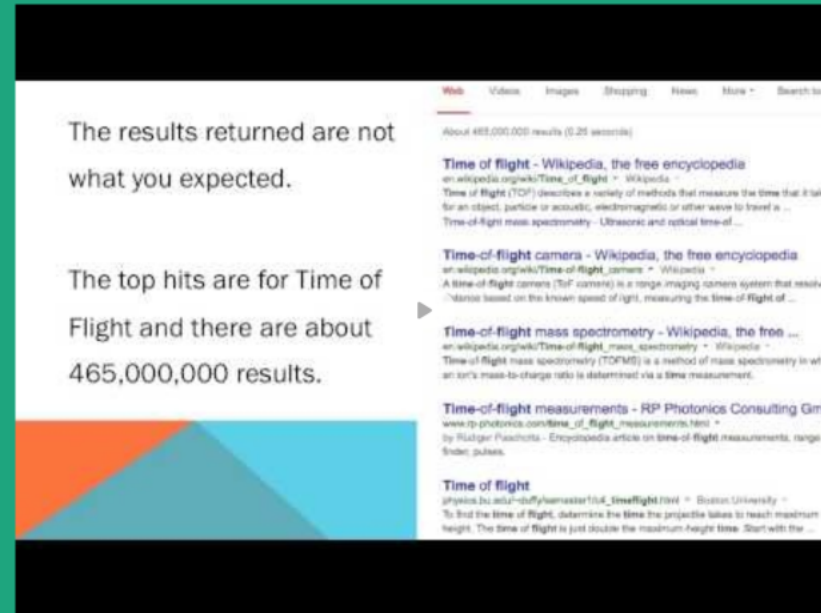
The results returned are not what you expected.

The top hits are for Time of Flight and there are about 465,000,000 results.

Web Videos Images Shopping News More Search to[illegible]

About 465,000,000 results (0.25 seconds)

Time of flight - Wikipedia, the free encyclopedia
en.wikipedia.org/wiki/Time_of_flight Wikipedia
Time of flight (TOF) describes a variety of methods that measure the time that it ta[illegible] for an object, particle or acoustic, electromagnetic or other wave to travel a ...
Time-of-flight mass spectrometry - Ultrasonic and optical time-of ...

Time-of-flight camera - Wikipedia, the free encyclopedia
en.wikipedia.org/wiki/Time-of-flight_camera Wikipedia
A time-of-flight camera (ToF camera) is a range imaging camera system that resolv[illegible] distance based on the known speed of light, measuring the time-of-flight of ...

Time-of-flight mass spectrometry - Wikipedia, the free ...
en.wikipedia.org/wiki/Time-of-flight_mass_spectrometry Wikipedia
Time-of-flight mass spectrometry (TOFMS) is a method of mass spectrometry in wh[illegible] an ion's mass-to-charge ratio is determined via a time measurement.

Time-of-flight measurements - RP Photonics Consulting Gm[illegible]
www.rp-photonics.com/time_of_flight_measurements.html
by Rüdiger Paschotta - Encyclopedia article on time-of-flight measurements, range finder, pulses.

Time of flight
physics.bu.edu/~duffy/semester1/c4_timeflight.html Boston University
To find the time of flight, determine the time the projectile takes to reach maximum height. The time of flight is just double the maximum-height time. Start with the ...